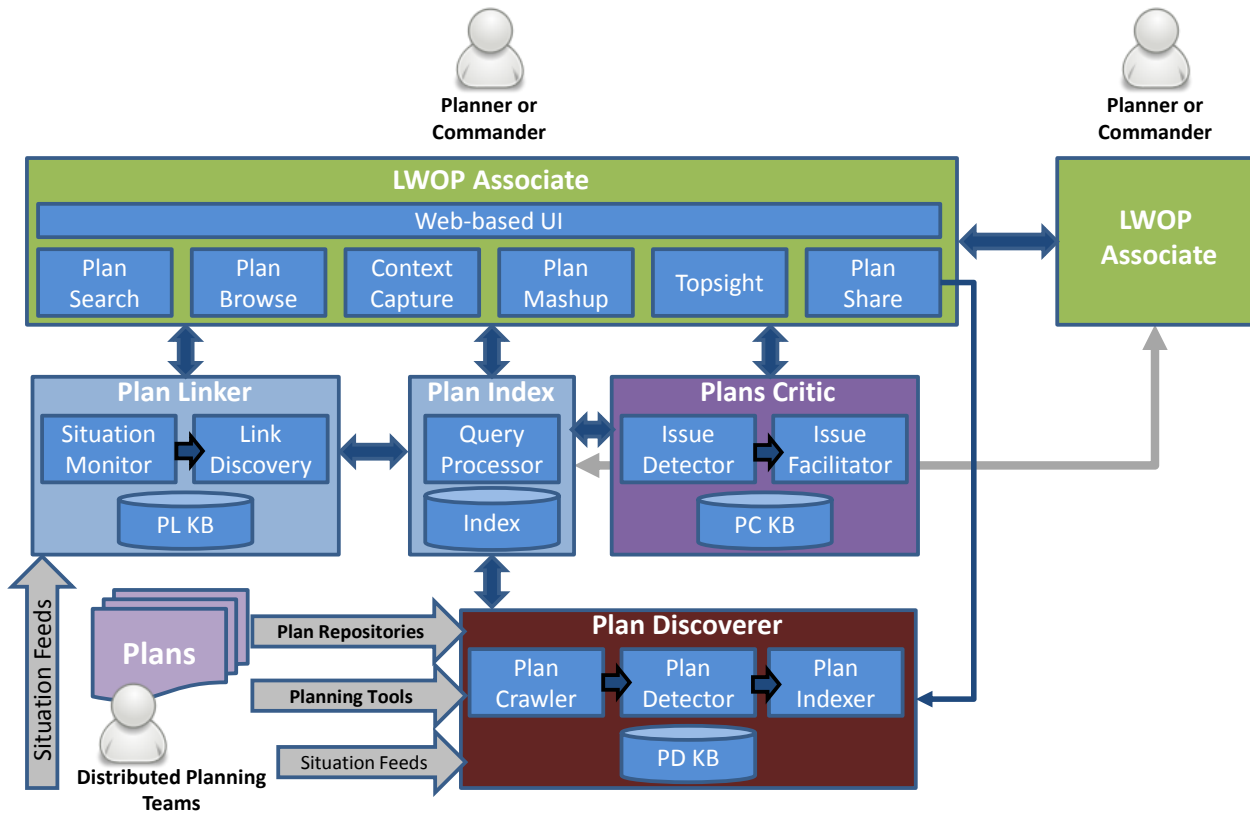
Planner or Commander

Planner or Commander

LWOP Associate

Web-based UI

Plan Search

Plan Browse

Context Capture

Plan Mashup

Topsight

Plan Share

LWOP Associate

Plan Linker

Situation Monitor

Link Discovery

PL KB

Plan Index

Query Processor

Index

Plans Critic

Issue Detector

Issue Facilitator

PC KB

Situation Feeds

Plans

Plan Repositories

Planning Tools

Situation Feeds

Distributed Planning Teams

Plan Discoverer

Plan Crawler

Plan Detector

Plan Indexer

PD KB